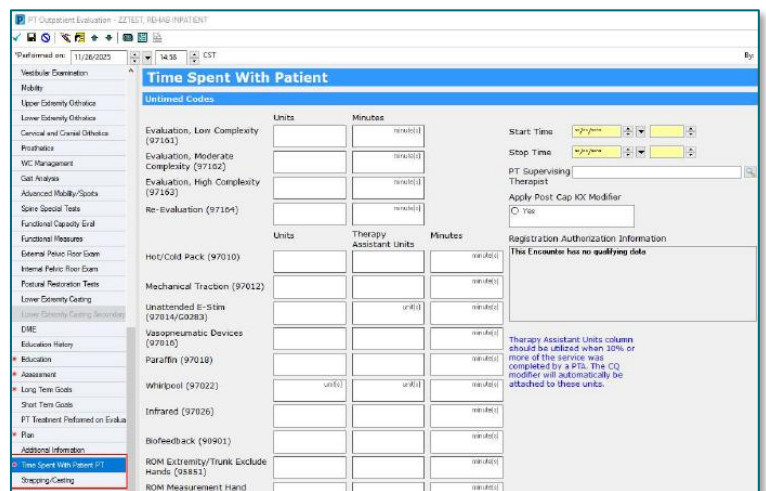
P PT Outpatient Evaluation - ZZTEST, REHAB INPATIENT

*Performed on: 11/26/2025 14:58 CST By:

Vestibular Examination
Mobility
Upper Extremity Orthotics
Lower Extremity Orthotics
Cervical and Cranial Orthotics
Prosthetics
WC Management
Gait Analysis
Advanced Mobility/Sports
Spine Special Tests
Functional Capacity Eval
Functional Measures
External Pelvic Floor Exam
Internal Pelvic Floor Exam
Postural Restoration Tests
Lower Extremity Casting
Lower Extremity Casting Secondary
DME
Education History
Education
Assessment
Long Term Goals
Short Term Goals
PT Treatment Performed on Evalua
Plan
Additional Information
Time Spent With Patient PT
Strapping/Casting

Time Spent With Patient

Untimed Codes

| | Units | Minutes |
|---|---|---|
| Evaluation, Low Complexity (97161) | | minute(s) |
| Evaluation, Moderate Complexity (97162) | | minute(s) |
| Evaluation, High Complexity (97163) | | minute(s) |
| Re-Evaluation (97164) | | minute(s) |

| | Units | Therapy Assistant Units | Minutes |
|---|---|---|---|
| Hot/Cold Pack (97010) | | | minute(s) |
| Mechanical Traction (97012) | | | minute(s) |
| Unattended E-Stim (97014/G0283) | | unit(s) | minute(s) |
| Vasopneumatic Devices (97016) | | | minute(s) |
| Paraffin (97018) | | | minute(s) |
| Whirlpool (97022) | unit(s) | unit(s) | minute(s) |
| Infrared (97026) | | | minute(s) |
| Biofeedback (90901) | | | minute(s) |
| ROM Extremity/Trunk Exclude Hands (95851) | | | minute(s) |
| ROM Measurement Hand | | | minute(s) |

Start Time **/**/****
Stop Time **/**/****
PT Supervising Therapist
Apply Post Cap KX Modifier
Yes

Registration Authorization Information
This Encounter has no qualifying data

Therapy Assistant Units column should be utilized when 10% or more of the service was completed by a PTA. The CQ modifier will automatically be attached to these units.